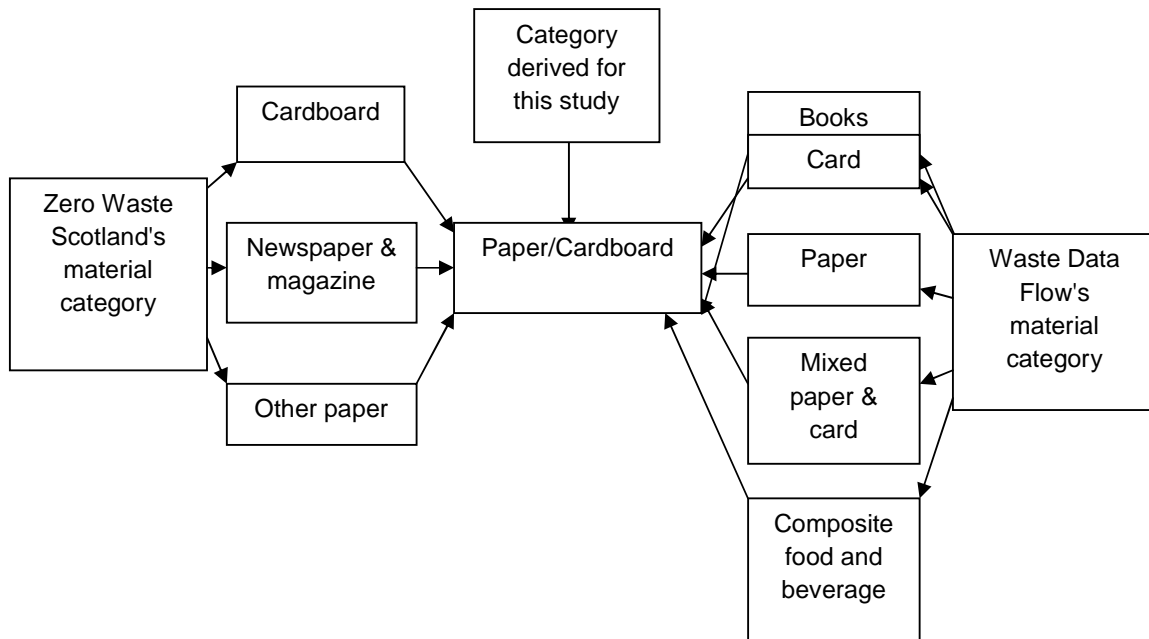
Category derived for this study

Zero Waste Scotland's material category

Cardboard

Newspaper & magazine

Other paper

Paper/Cardboard

Books

Card

Paper

Mixed paper & card

Composite food and beverage

Waste Data Flow's material category